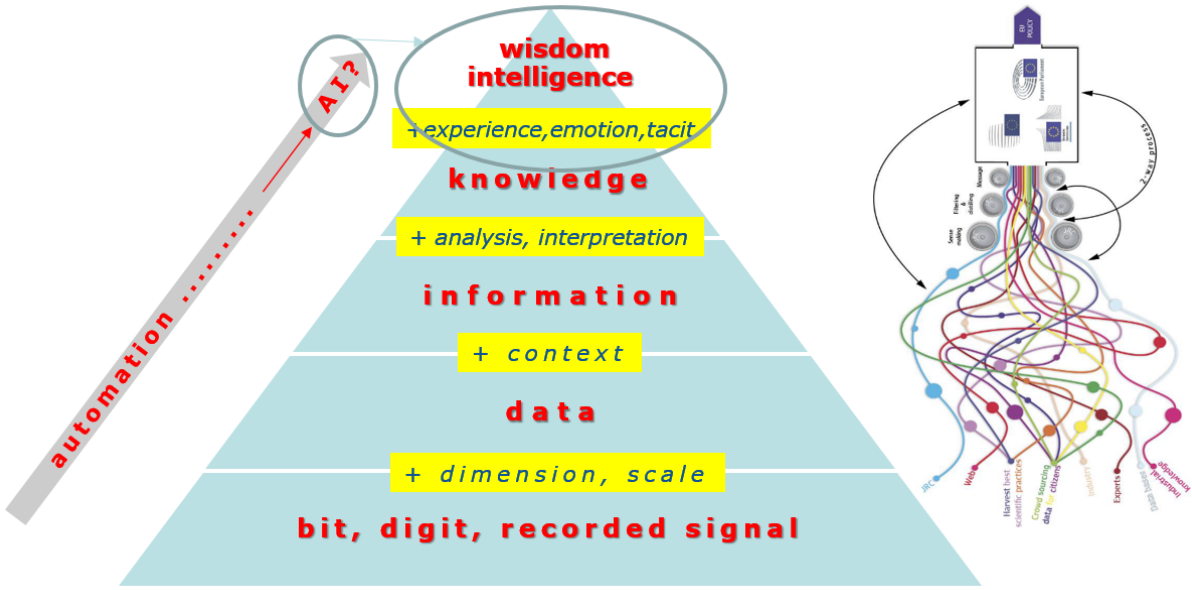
wisdom
intelligence

+experience,emotion,tacit

knowledge

+ analysis, interpretation

information

+ context

data

+ dimension, scale

bit, digit, recorded signal

automation ........

AI?

EU POLICY

European Parliament

2-way process

Message

Filtering & distilling

Sense making

JRC

Web

Harvest best scientific practices

Crowd sourcing data for citizens

Industry

Experts

Data bases

Industrial knowledge